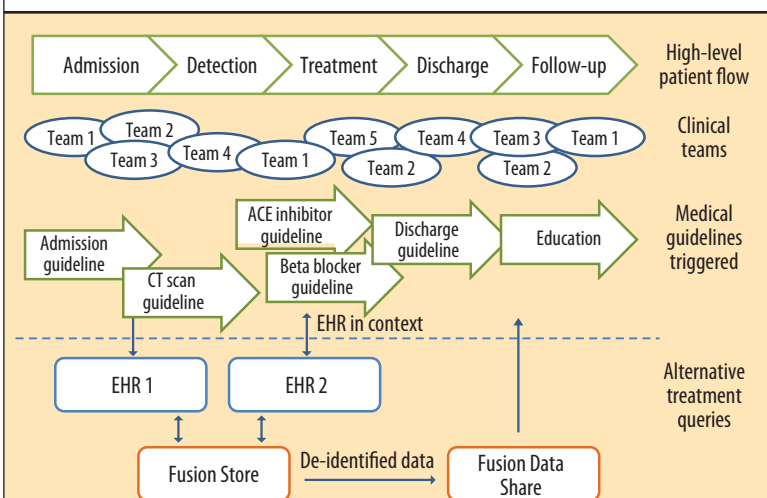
Admission

Detection

Treatment

Discharge

Follow-up

High-level patient flow

Team 1
Team 2
Team 3
Team 4
Team 1
Team 5
Team 2
Team 4
Team 3
Team 2
Team 1

Clinical teams

Admission guideline

CT scan guideline

ACE inhibitor guideline

Beta blocker guideline

Discharge guideline

Education

Medical guidelines triggered

EHR in context

EHR 1

EHR 2

Alternative treatment queries

Fusion Store

De-identified data

Fusion Data Share